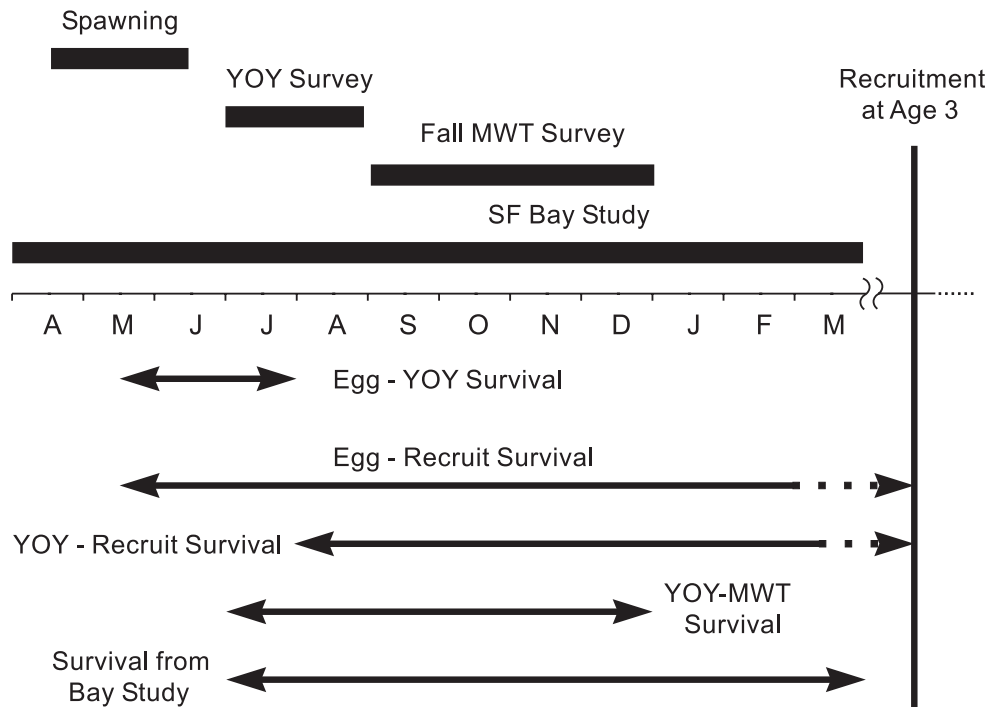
Spawning

YOY Survey

Recruitment at Age 3

Fall MWT Survey

SF Bay Study

A M J J A S O N D J F M

Egg - YOY Survival

Egg - Recruit Survival

YOY - Recruit Survival

YOY-MWT Survival

Survival from Bay Study